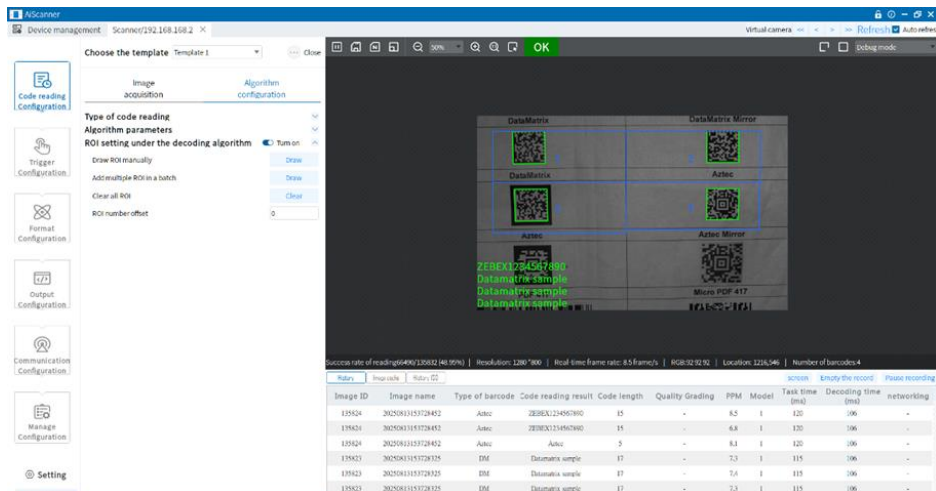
AIScanner

Device management Scanner/192.168.168.2 ×

Virtual camera Refresh Auto refresh

Code reading Configuration

Trigger Configuration

Format Configuration

Output Configuration

Communication Configuration

Manage Configuration

Setting

Choose the template Template 1 Close

Image acquisition

Algorithm configuration

Type of code reading

Algorithm parameters

ROI setting under the decoding algorithm Turn on

Draw ROI manually Draw

Add multiple ROI in a batch Draw

Clear all ROI Clear

ROI number offset 0

50% OK

Debug mode

DataMatrix

DataMatrix Mirror

DataMatrix

Aztec

Aztec

Aztec Mirror

Micro PDF 417

ZEBEX1234567890
Datamatrix sample
Datamatrix sample
Datamatrix sample

Success rate of reading:66490/135832 (48.95%) | Resolution: 1280 * 800 | Real-time frame rate: 8.5frame/s | RGB:92 92 92 | Location: 1216,546 | Number of barcodes:4

History Image cache History

screen Empty the record Pause recording

| Image ID | Image name | Type of barcode | Code reading result | Code length | Quality Grading | PPM | Model | Task time (ms) | Decoding time (ms) | networking |
|---|---|---|---|---|---|---|---|---|---|---|
| 135824 | 20250813153728452 | Aztec | ZEBEX1234567890 | 15 | - | 8.5 | 1 | 120 | 106 | - |
| 135824 | 20250813153728452 | Aztec | ZEBEX1234567890 | 15 | - | 6.8 | 1 | 120 | 106 | - |
| 135824 | 20250813153728452 | Aztec | Aztec | 5 | - | 8.1 | 1 | 120 | 106 | - |
| 135823 | 20250813153728325 | DM | Datamatrix sample | 17 | - | 7.3 | 1 | 115 | 106 | - |
| 135823 | 20250813153728325 | DM | Datamatrix sample | 17 | - | 7.4 | 1 | 115 | 106 | - |
| 135823 | 20250813153728325 | DM | Datamatrix sample | 17 | - | 7.3 | 1 | 115 | 106 | - |